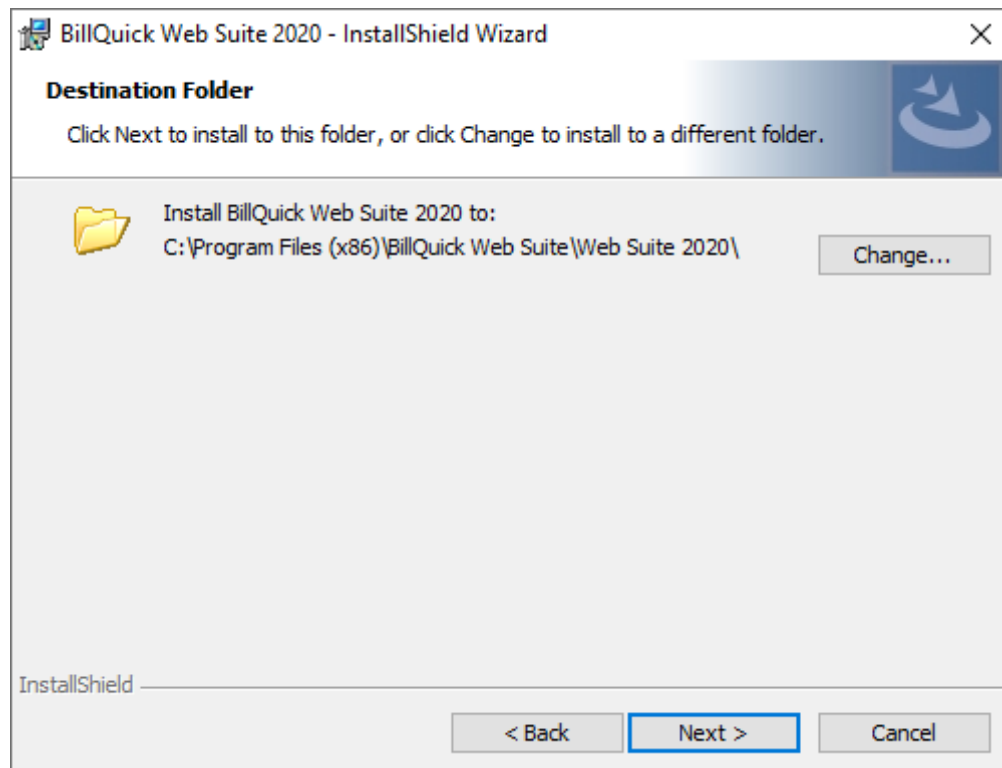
BillQuick Web Suite 2020 - InstallShield Wizard

Destination Folder

Click Next to install to this folder, or click Change to install to a different folder.

Install BillQuick Web Suite 2020 to:
C:\Program Files (x86)\BillQuick Web Suite\Web Suite 2020\

Change...

InstallShield

< Back

Next >

Cancel